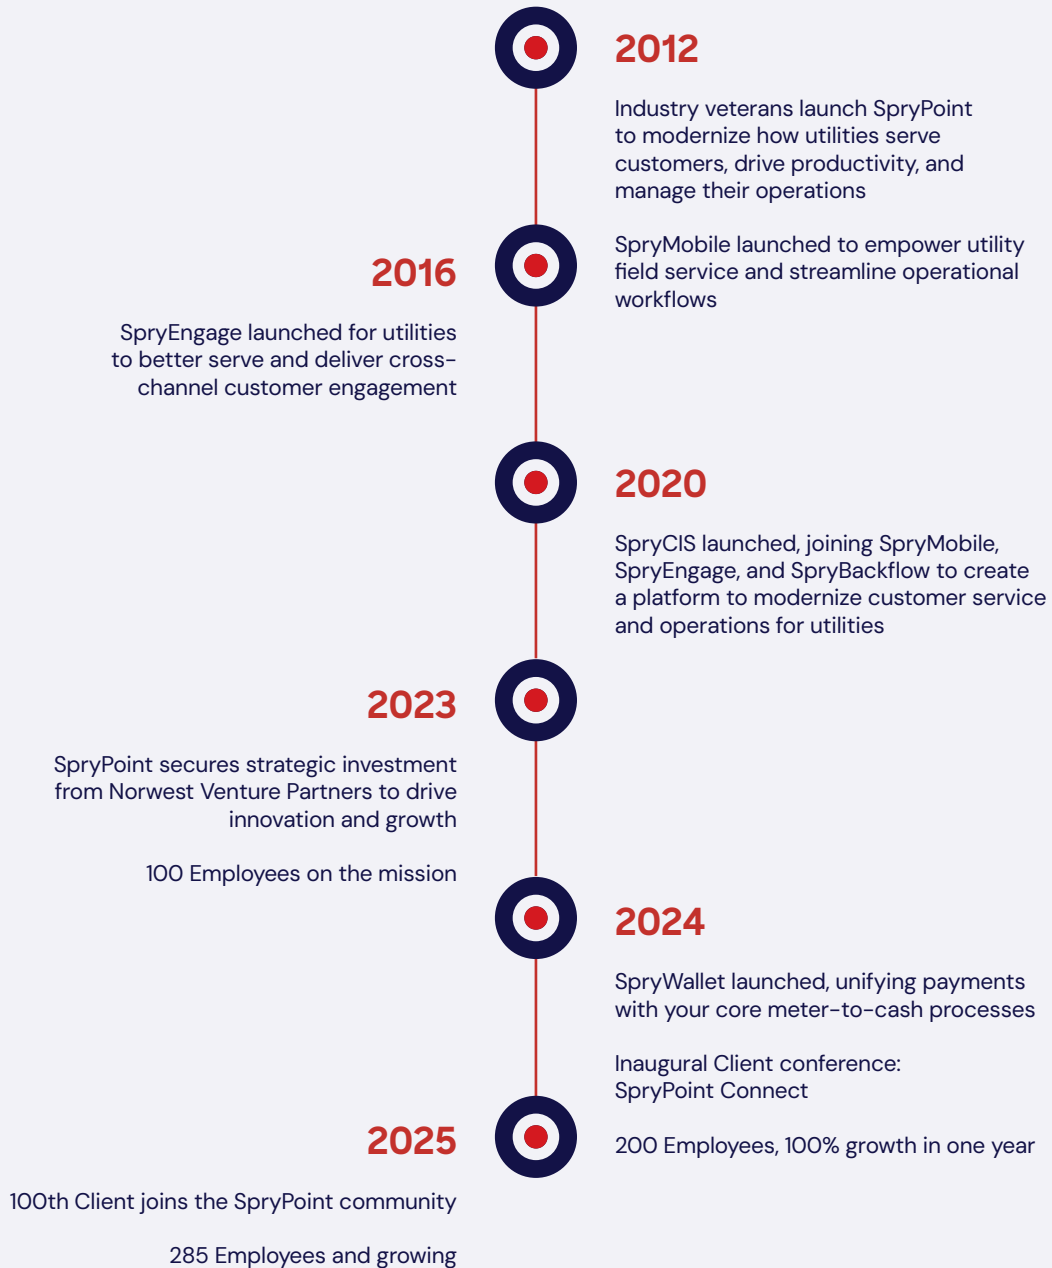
2012

Industry veterans launch SpryPoint to modernize how utilities serve customers, drive productivity, and manage their operations

SpryMobile launched to empower utility field service and streamline operational workflows

2016

SpryEngage launched for utilities to better serve and deliver cross-channel customer engagement

2020

SpryCIS launched, joining SpryMobile, SpryEngage, and SpryBackflow to create a platform to modernize customer service and operations for utilities

2023

SpryPoint secures strategic investment from Norwest Venture Partners to drive innovation and growth

100 Employees on the mission

2024

SpryWallet launched, unifying payments with your core meter-to-cash processes

Inaugural Client conference: SpryPoint Connect

200 Employees, 100% growth in one year

2025

100th Client joins the SpryPoint community

285 Employees and growing